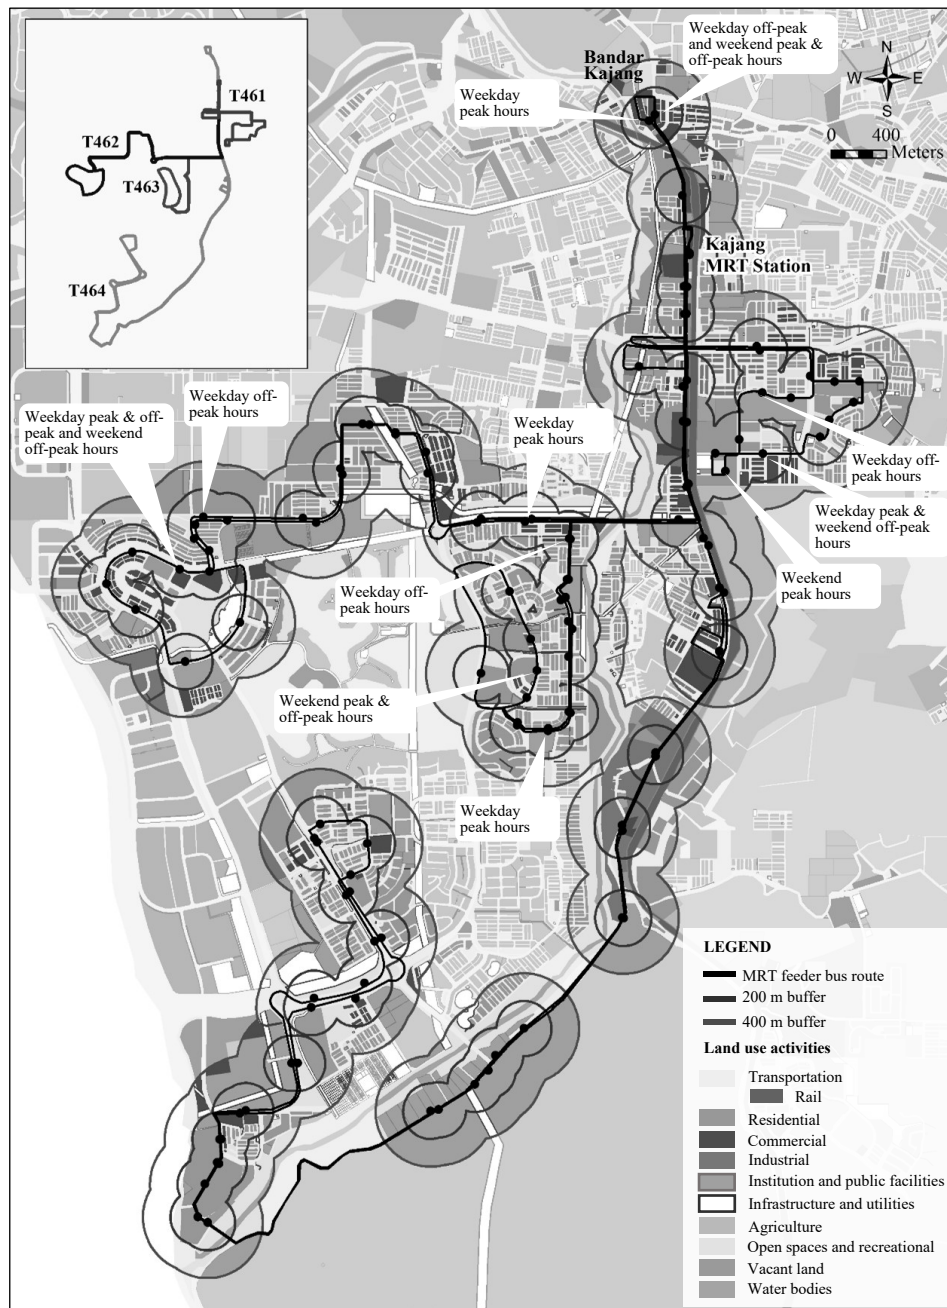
T461
T462
T463
T464

Bandar Kajang

Weekday off-peak and weekend peak & off-peak hours

N
W E
S
0 400
Meters

Weekday peak hours

Kajang MRT Station

Weekday peak & off-peak and weekend off-peak hours

Weekday off-peak hours

Weekday peak hours

Weekday off-peak hours

Weekday peak & weekend off-peak hours

Weekend peak hours

Weekday off-peak hours

Weekend peak & off-peak hours

Weekday peak hours

LEGEND
MRT feeder bus route
200 m buffer
400 m buffer
Land use activities
Transportation
Rail
Residential
Commercial
Industrial
Institution and public facilities
Infrastructure and utilities
Agriculture
Open spaces and recreational
Vacant land
Water bodies